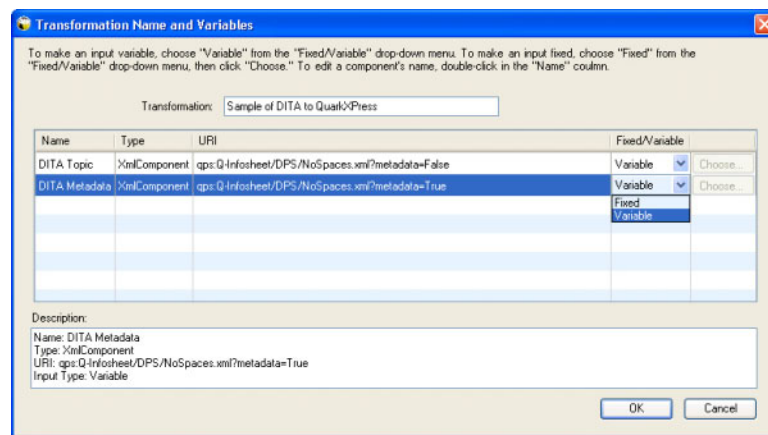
Transformation Name and Variables

To make an input variable, choose "Variable" from the "Fixed/Variable" drop-down menu. To make an input fixed, choose "Fixed" from the "Fixed/Variable" drop-down menu, then click "Choose." To edit a component's name, double-click in the "Name" coulmn.

Transformation: Sample of DITA to QuarkXPress

| Name | Type | URI | Fixed/Variable | |
|---|---|---|---|---|
| DITA Topic | XmlComponent | qps:Q-Infosheet/DPS/NoSpaces.xml?metadata=False | Variable | Choose... |
| DITA Metadata | XmlComponent | qps:Q-Infosheet/DPS/NoSpaces.xml?metadata=True | Variable | Choose... |

Fixed
Variable

Description:
Name: DITA Metadata
Type: XmlComponent
URI: qps:Q-Infosheet/DPS/NoSpaces.xml?metadata=True
Input Type: Variable

OK
Cancel